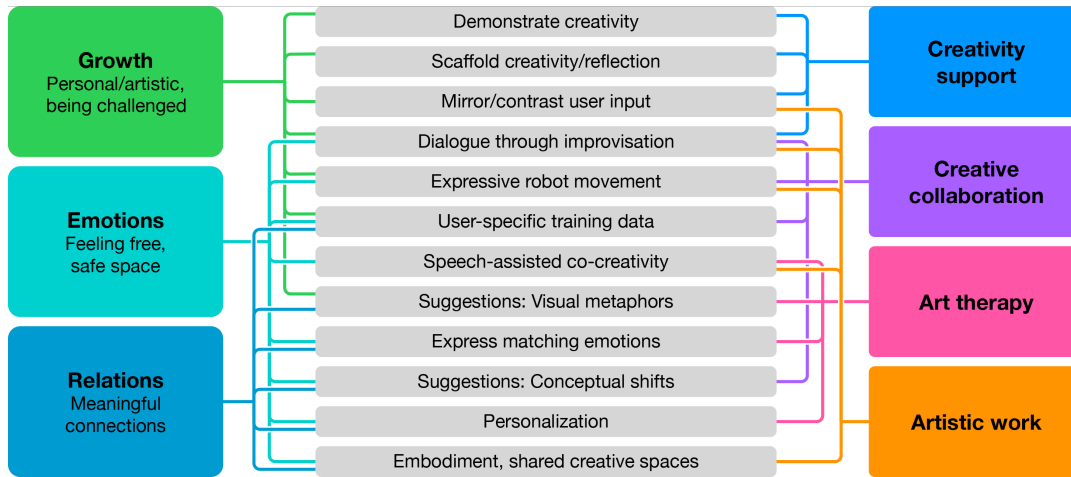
Growth
Personal/artistic, being challenged

Emotions
Feeling free, safe space

Relations
Meaningful connections

Demonstrate creativity
Scaffold creativity/reflection
Mirror/contrast user input
Dialogue through improvisation
Expressive robot movement
User-specific training data
Speech-assisted co-creativity
Suggestions: Visual metaphors
Express matching emotions
Suggestions: Conceptual shifts
Personalization
Embodiment, shared creative spaces

Creativity support

Creative collaboration

Art therapy

Artistic work